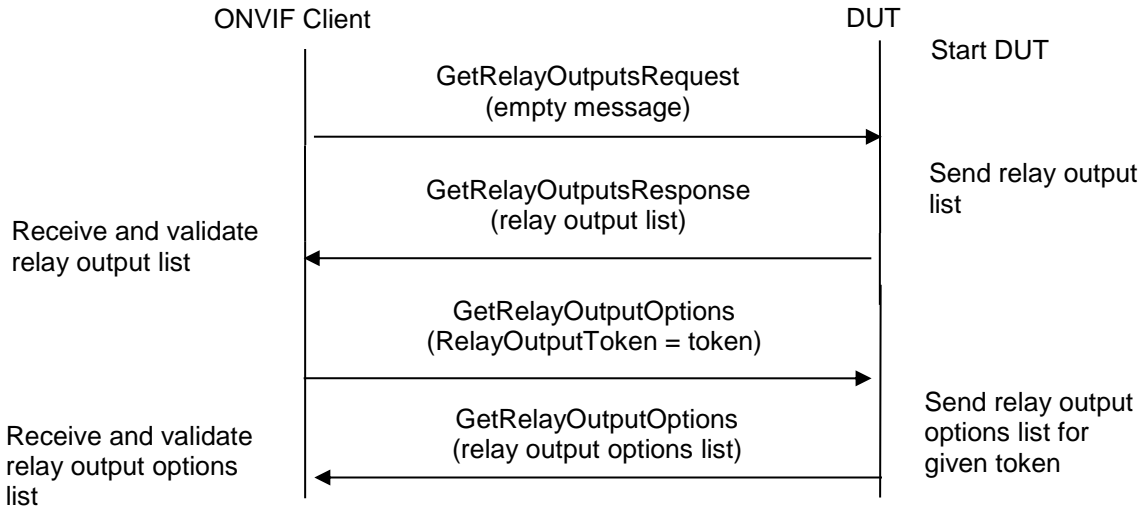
ONVIF Client

DUT

Start DUT

GetRelayOutputsRequest
(empty message)

Send relay output list

GetRelayOutputsResponse
(relay output list)

Receive and validate relay output list

GetRelayOutputOptions
(RelayOutputToken = token)

Send relay output options list for given token

GetRelayOutputOptions
(relay output options list)

Receive and validate relay output options list